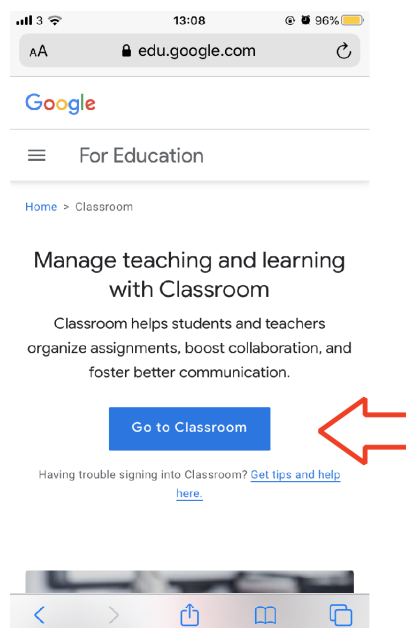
3 13:08 96%

AA edu.google.com

Google

For Education

Home > Classroom

Manage teaching and learning with Classroom

Classroom helps students and teachers organize assignments, boost collaboration, and foster better communication.

Go to Classroom

Having trouble signing into Classroom? Get tips and help here.